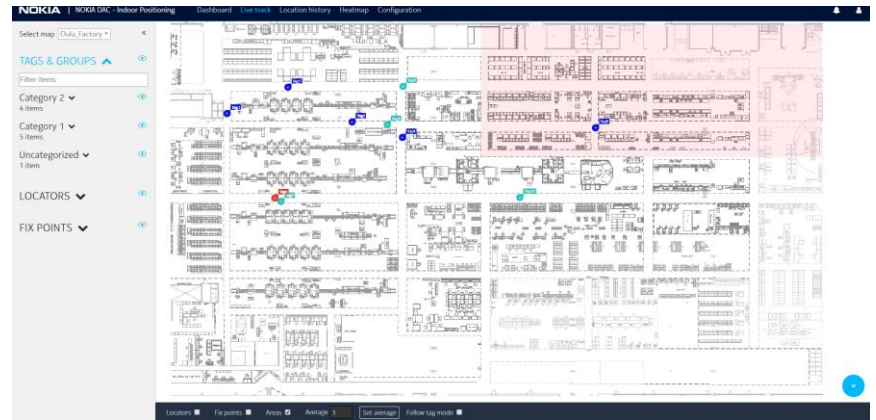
NOKIA | NOKIA DAC - Indoor Positioning Dashboard Live track Location history Heatmap Configuration

Select map Oulu_Factory «

TAGS & GROUPS

Filter items

Category 2
4 items

Category 1
5 items

Uncategorized
1 item

LOCATORS

FIX POINTS

Locators Fix points Areas Average 3 Set average Follow tag mode